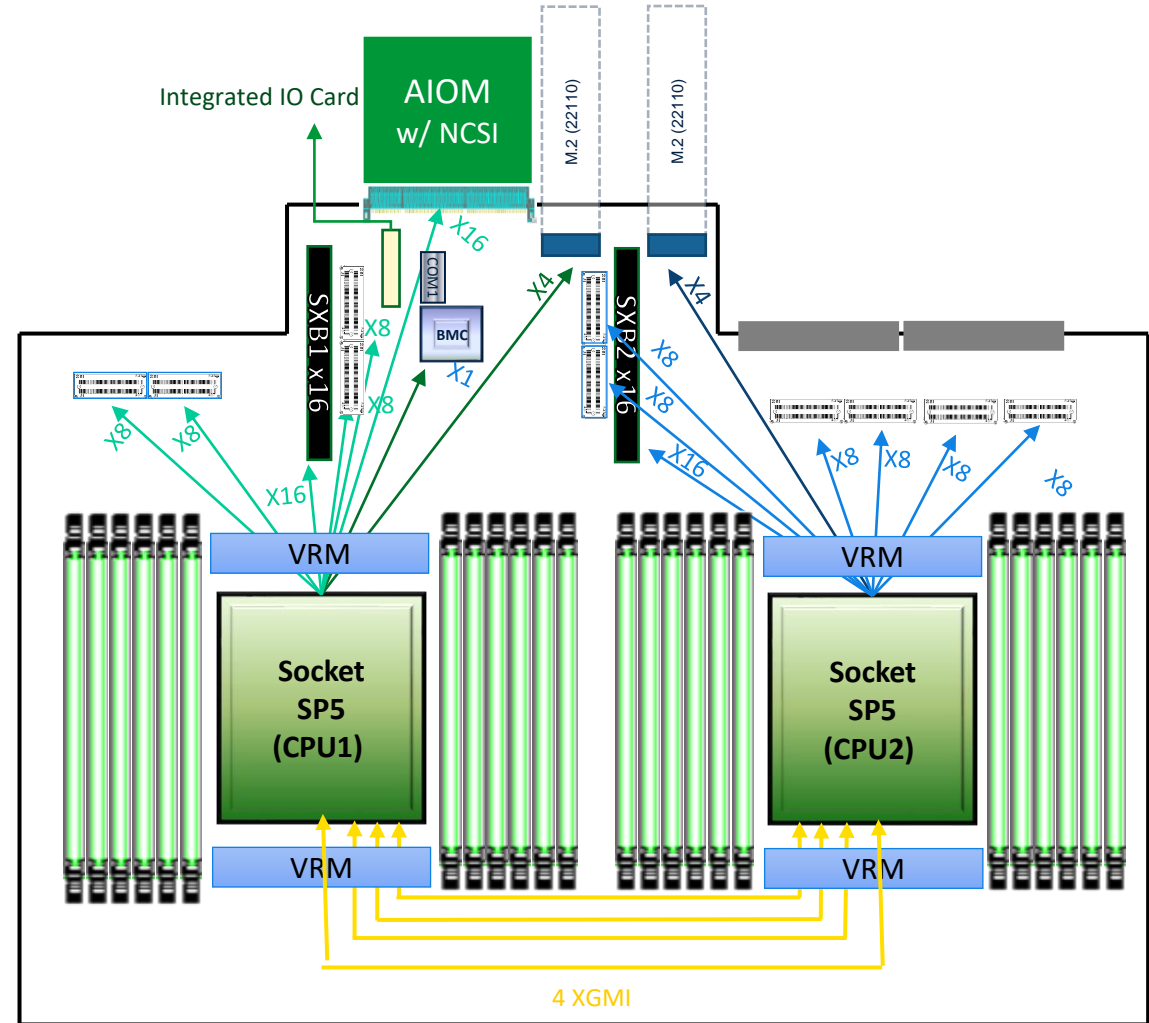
Integrated IO Card

AIOM w/ NCSI

M.2 (22110)

M.2 (22110)

X16

COM1

X4

X4

SXB1 x16

X8

BMC

X8

X1

SXB2 x16

X8

X8

X8

X8

X16

X16

X8

X8

X8

X8

VRM

VRM

Socket SP5 (CPU1)

Socket SP5 (CPU2)

VRM

VRM

4 XGMI